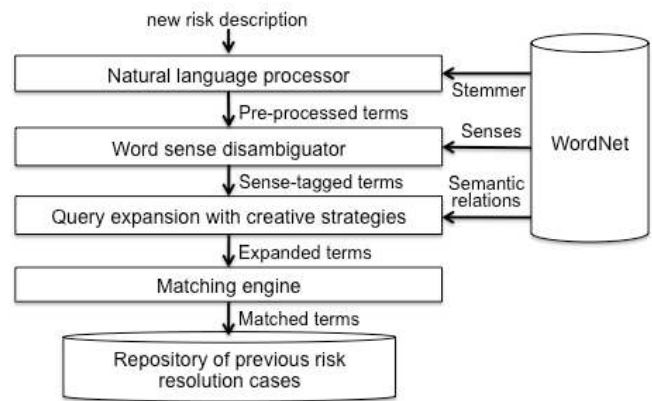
new risk description

Natural language processor

Pre-processed terms

Word sense disambiguator

Sense-tagged terms

Query expansion with creative strategies

Expanded terms

Matching engine

Matched terms

Repository of previous risk resolution cases

Stemmer

Senses

Semantic relations

WordNet